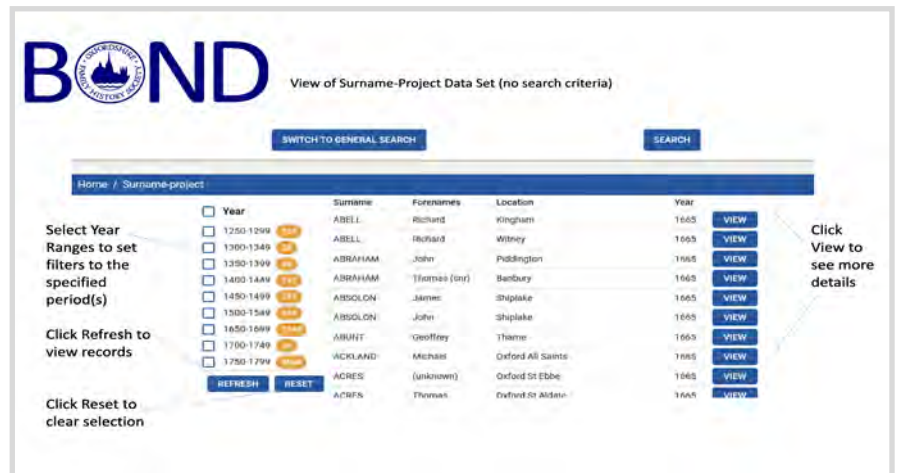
BOND

OXFORDSHIRE FAMILY HISTORY SOCIETY

View of Surname-Project Data Set (no search criteria)

SWITCH TO GENERAL SEARCH

SEARCH

Home / Surname-project

Year

1250-1299 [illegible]
1300-1349 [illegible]
1350-1399 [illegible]
1400-1449 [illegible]
1450-1499 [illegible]
1500-1549 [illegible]
1650-1699 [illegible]
1700-1749 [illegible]
1750-1799 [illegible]

REFRESH RESET

| Surname | Forenames | Location | Year | |
|---|---|---|---|---|
| ABELL | Richard | Kingham | 1665 | VIEW |
| ABELL | Richard | Witney | 1665 | VIEW |
| ABRAHAM | John | Piddington | 1665 | VIEW |
| ABRAHAM | Thomas (snr) | Banbury | 1665 | VIEW |
| ABSOLON | James | Shiplake | 1665 | VIEW |
| ABSOLON | John | Shiplake | 1665 | VIEW |
| ABUNT | Geoffrey | Thame | 1665 | VIEW |
| ACKLAND | Michael | Oxford All Saints | 1665 | VIEW |
| ACRES | (unknown) | Oxford St Ebbe | 1665 | VIEW |
| ACRES | Thomas | Oxford St Aldate | 1665 | VIEW |

Select Year Ranges to set filters to the specified period(s)

Click Refresh to view records

Click Reset to clear selection

Click View to see more details